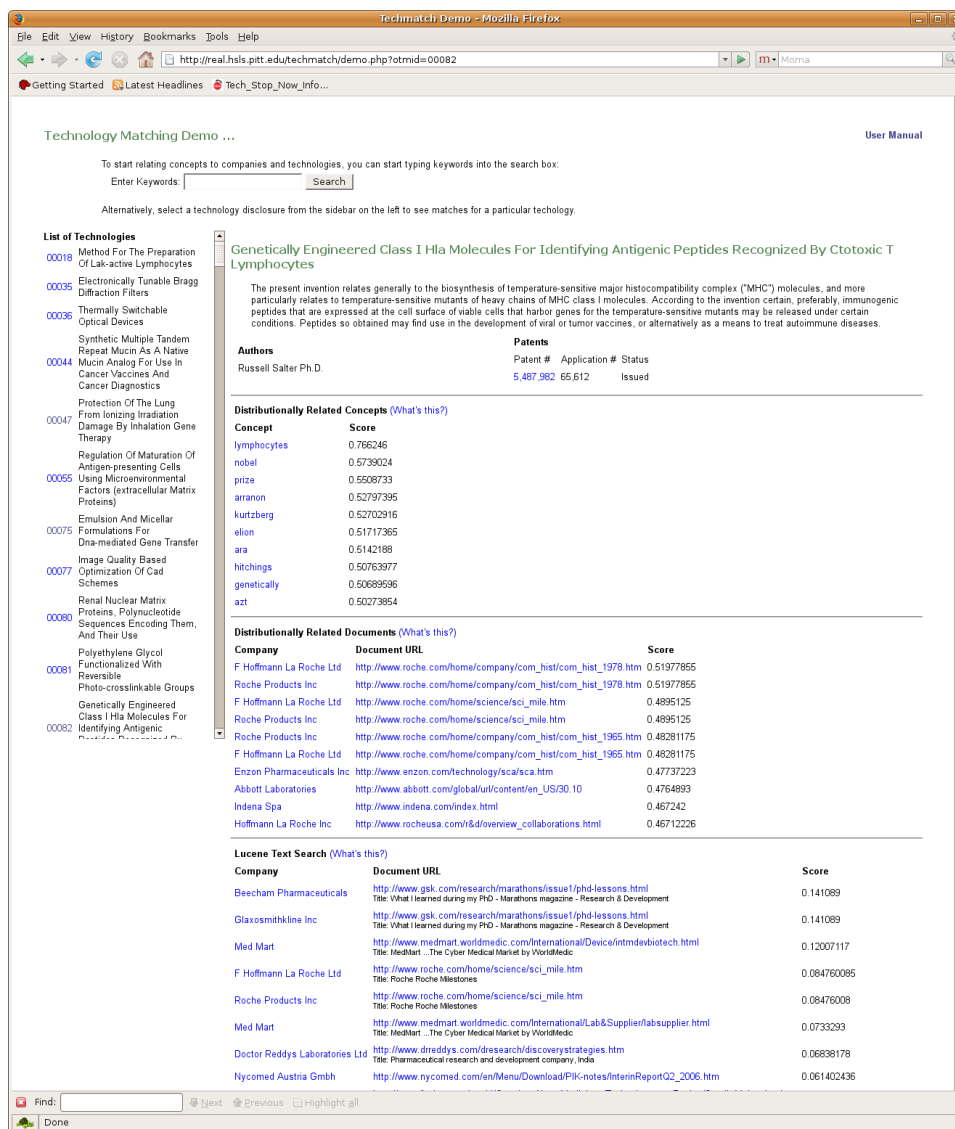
Techmatch Demo - Mozilla Firefox

File Edit View History Bookmarks Tools Help

http://real.hsls.pitt.edu/techmatch/demo.php?otmid=00082

Moma

Getting Started Latest Headlines Tech_Stop_Now_Info...

Technology Matching Demo ...

User Manual

To start relating concepts to companies and technologies, you can start typing keywords into the search box:

Enter Keywords: Search

Alternatively, select a technology disclosure from the sidebar on the left to see matches for a particular techology.

List of Technologies

00018 Method For The Preparation Of Lak-active Lymphocytes

00035 Electronically Tunable Bragg Diffraction Filters

00036 Thermally Switchable Optical Devices

00044 Synthetic Multiple Tandem Repeat Mucin As A Native Mucin Analog For Use In Cancer Vaccines And Cancer Diagnostics

00047 Protection Of The Lung From Ionizing Irradiation Damage By Inhalation Gene Therapy

00055 Regulation Of Maturation Of Antigen-presenting Cells Using Microenvironmental Factors (extracellular Matrix Proteins)

00075 Emulsion And Micellar Formulations For Dna-mediated Gene Transfer

00077 Image Quality Based Optimization Of Cad Schemes

00080 Renal Nuclear Matrix Proteins, Polynucleotide Sequences Encoding Them, And Their Use

00081 Polyethylene Glycol Functionalized With Reversible Photo-crosslinkable Groups

00082 Genetically Engineered Class I Hla Molecules For Identifying Antigenic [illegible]

Genetically Engineered Class I Hla Molecules For Identifying Antigenic Peptides Recognized By Ctotoxic T Lymphocytes

The present invention relates generally to the biosynthesis of temperature-sensitive major histocompatibility complex ("MHC") molecules, and more particularly relates to temperature-sensitive mutants of heavy chains of MHC class I molecules. According to the invention certain, preferably, immunogenic peptides that are expressed at the cell surface of viable cells that harbor genes for the temperature-sensitive mutants may be released under certain conditions. Peptides so obtained may find use in the development of viral or tumor vaccines, or alternatively as a means to treat autoimmune diseases.

Authors
Russell Salter Ph.D.

Patents
| Patent # | Application # | Status |
|---|---|---|
| 5,487,982 | 65,612 | Issued |

Distributionally Related Concepts (What's this?)

| Concept | Score |
|---|---|
| lymphocytes | 0.766246 |
| nobel | 0.5739024 |
| prize | 0.5508733 |
| arranon | 0.52797395 |
| kurtzberg | 0.52702916 |
| elion | 0.51717365 |
| ara | 0.5142188 |
| hitchings | 0.50763977 |
| genetically | 0.50689596 |
| azt | 0.50273854 |

Distributionally Related Documents (What's this?)

| Company | Document URL | Score |
|---|---|---|
| F Hoffmann La Roche Ltd | http://www.roche.com/home/company/com_hist/com_hist_1978.htm | 0.51977855 |
| Roche Products Inc | http://www.roche.com/home/company/com_hist/com_hist_1978.htm | 0.51977855 |
| F Hoffmann La Roche Ltd | http://www.roche.com/home/science/sci_mile.htm | 0.4895125 |
| Roche Products Inc | http://www.roche.com/home/science/sci_mile.htm | 0.4895125 |
| Roche Products Inc | http://www.roche.com/home/company/com_hist/com_hist_1965.htm | 0.48281175 |
| F Hoffmann La Roche Ltd | http://www.roche.com/home/company/com_hist/com_hist_1965.htm | 0.48281175 |
| Enzon Pharmaceuticals Inc | http://www.enzon.com/technology/sca/sca.htm | 0.47737223 |
| Abbott Laboratories | http://www.abbott.com/global/url/content/en_US/30.10 | 0.4764893 |
| Indena Spa | http://www.indena.com/index.html | 0.467242 |
| Hoffmann La Roche Inc | http://www.rocheusa.com/r&d/overview_collaborations.html | 0.46712226 |

Lucene Text Search (What's this?)

| Company | Document URL | Score |
|---|---|---|
| Beecham Pharmaceuticals | http://www.gsk.com/research/marathons/issue1/phd-lessons.html Title: What I learned during my PhD - Marathons magazine - Research & Development | 0.141089 |
| Glaxosmithkline Inc | http://www.gsk.com/research/marathons/issue1/phd-lessons.html Title: What I learned during my PhD - Marathons magazine - Research & Development | 0.141089 |
| Med Mart | http://www.medmart.worldmedic.com/International/Device/intmdevbiotech.html Title: MedMart ...The Cyber Medical Market by WorldMedic | 0.12007117 |
| F Hoffmann La Roche Ltd | http://www.roche.com/home/science/sci_mile.htm Title: Roche Roche Milestones | 0.084760085 |
| Roche Products Inc | http://www.roche.com/home/science/sci_mile.htm Title: Roche Roche Milestones | 0.08476008 |
| Med Mart | http://www.medmart.worldmedic.com/International/Lab&Supplier/labsupplier.html Title: MedMart ...The Cyber Medical Market by WorldMedic | 0.0733293 |
| Doctor Reddys Laboratories Ltd | http://www.drreddys.com/dresearch/discoverystrategies.htm Title: Pharmaceutical research and development company, India | 0.06838178 |
| Nycomed Austria Gmbh | http://www.nycomed.com/en/Menu/Download/PIK-notes/InterinReportQ2_2006.htm | 0.061402436 |

Find: Next Previous Highlight all

Done